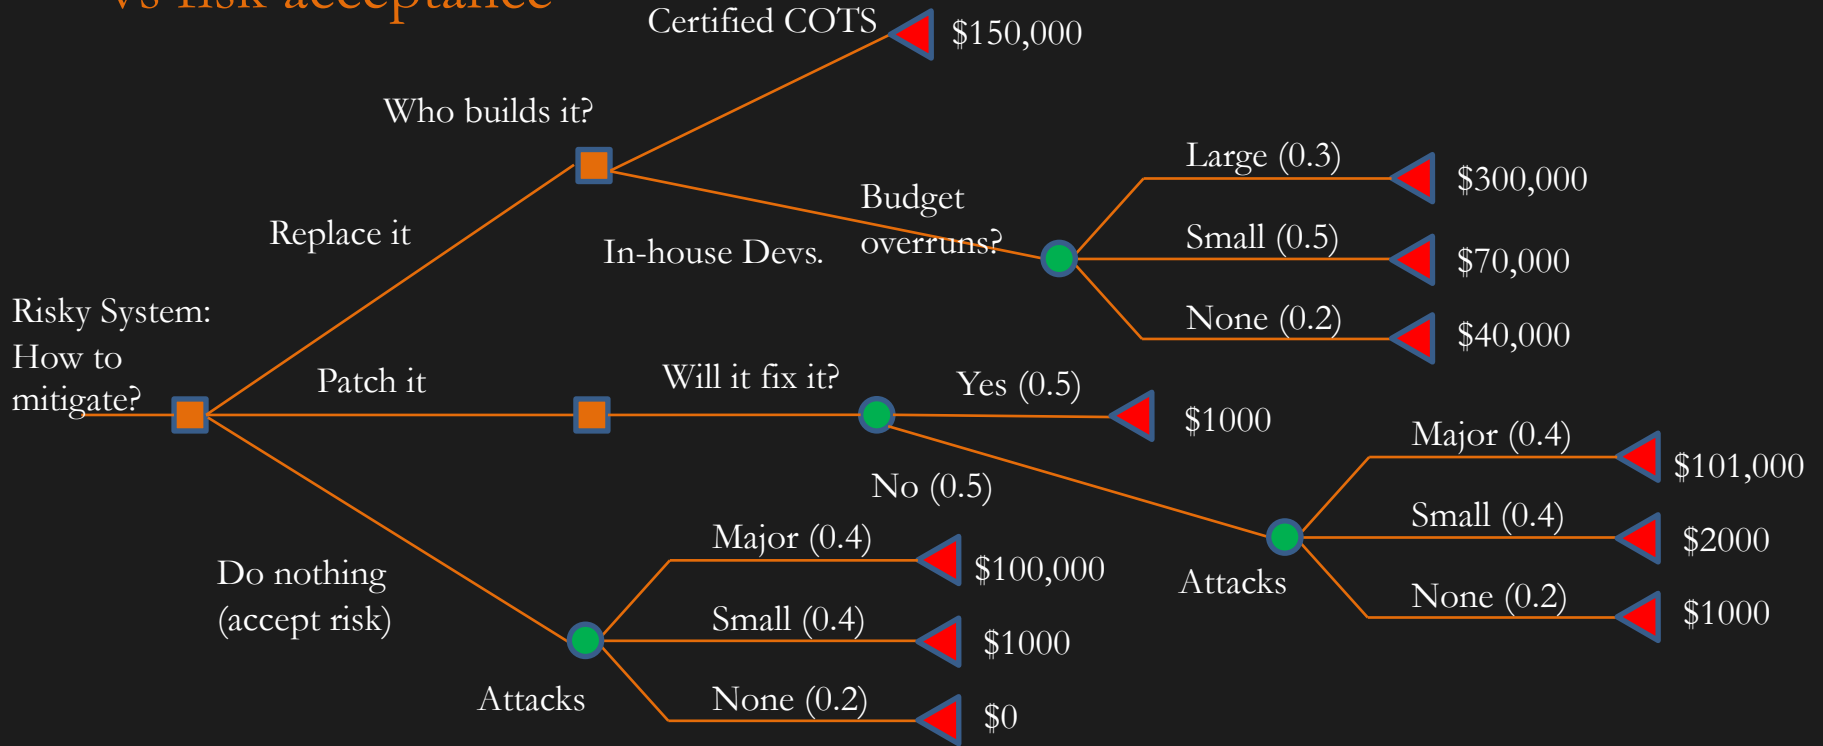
vs risk acceptance

Certified COTS
$150,000
Who builds it?
Large (0.3)
$300,000
Budget overruns?
Replace it
In-house Devs.
Small (0.5)
$70,000
None (0.2)
$40,000
Risky System: How to mitigate?
Patch it
Will it fix it?
Yes (0.5)
$1000
Major (0.4)
$101,000
No (0.5)
Small (0.4)
$2000
Major (0.4)
$100,000
Attacks
Do nothing (accept risk)
None (0.2)
$1000
Small (0.4)
$1000
Attacks
None (0.2)
$0